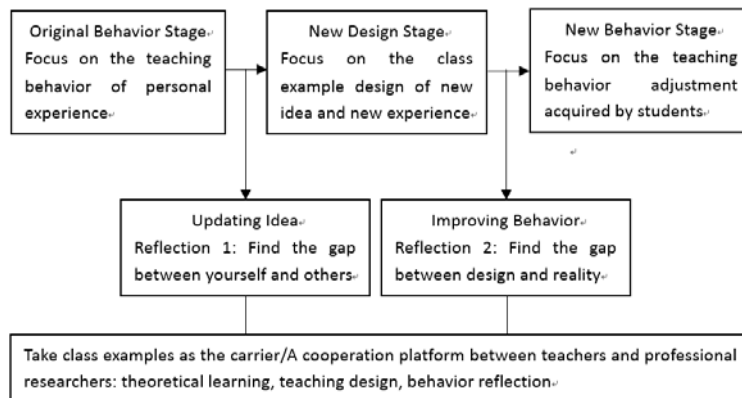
Original Behavior Stage
Focus on the teaching behavior of personal experience

New Design Stage
Focus on the class example design of new idea and new experience

New Behavior Stage
Focus on the teaching behavior adjustment acquired by students

Updating Idea
Reflection 1: Find the gap between yourself and others

Improving Behavior
Reflection 2: Find the gap between design and reality

Take class examples as the carrier/A cooperation platform between teachers and professional researchers: theoretical learning, teaching design, behavior reflection